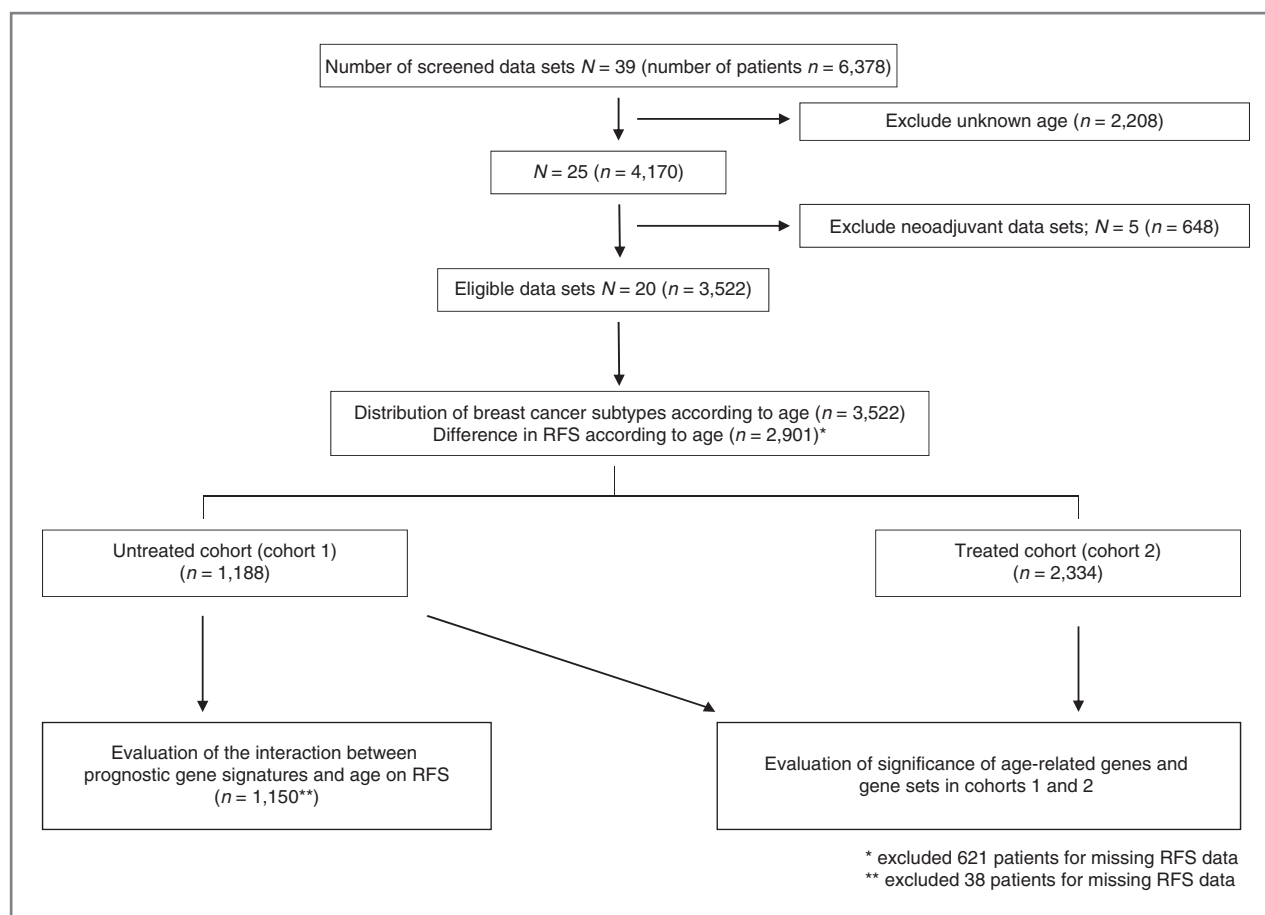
Number of screened data sets $N$ = 39 (number of patients $n$ = 6,378)

Exclude unknown age ($n$ = 2,208)

$N$ = 25 ($n$ = 4,170)

Exclude neoadjuvant data sets; $N$ = 5 ($n$ = 648)

Eligible data sets $N$ = 20 ($n$ = 3,522)

Distribution of breast cancer subtypes according to age ($n$ = 3,522)
Difference in RFS according to age ($n$ = 2,901)*

Untreated cohort (cohort 1)
($n$ = 1,188)

Treated cohort (cohort 2)
($n$ = 2,334)

Evaluation of the interaction between prognostic gene signatures and age on RFS
($n$ = 1,150**)

Evaluation of significance of age-related genes and gene sets in cohorts 1 and 2

* excluded 621 patients for missing RFS data
** excluded 38 patients for missing RFS data